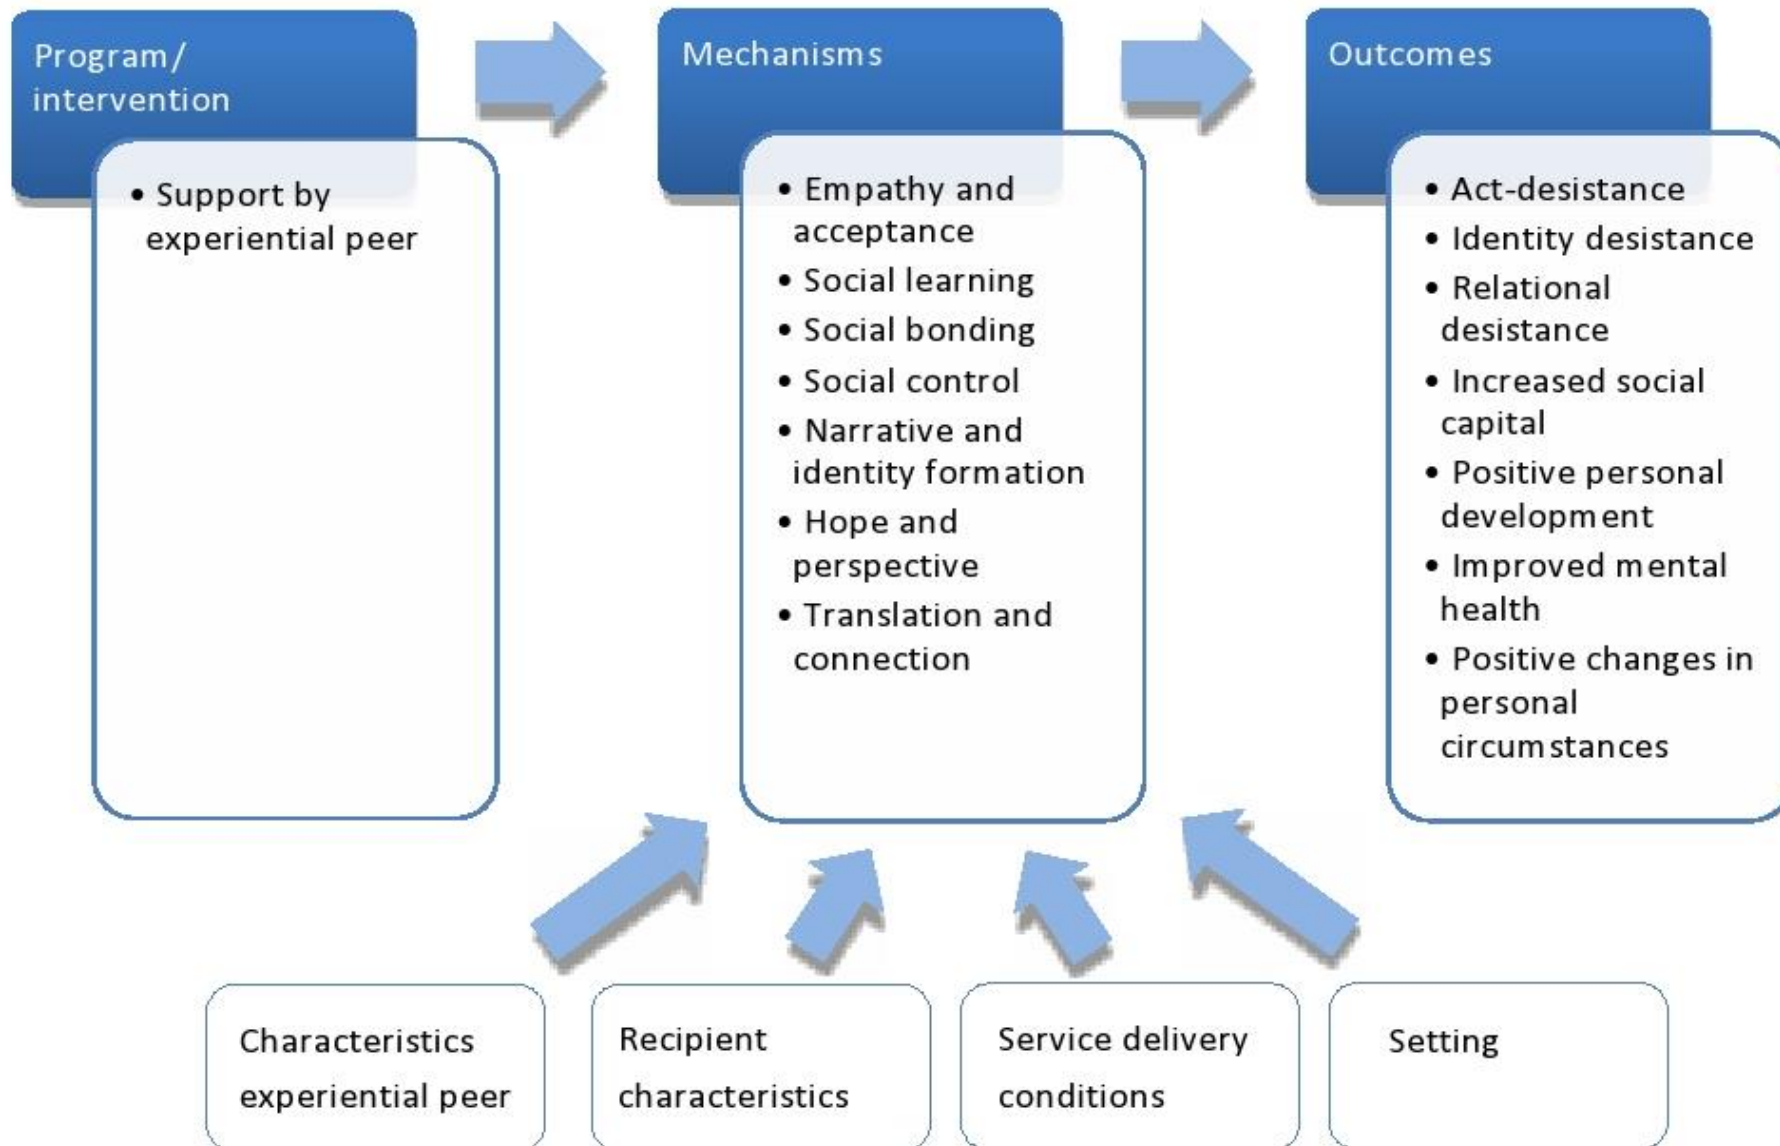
Program/ intervention

• Support by experiential peer

Mechanisms

• Empathy and acceptance
• Social learning
• Social bonding
• Social control
• Narrative and identity formation
• Hope and perspective
• Translation and connection

Outcomes

• Act-desistance
• Identity desistance
• Relational desistance
• Increased social capital
• Positive personal development
• Improved mental health
• Positive changes in personal circumstances

Characteristics experiential peer

Recipient characteristics

Service delivery conditions

Setting